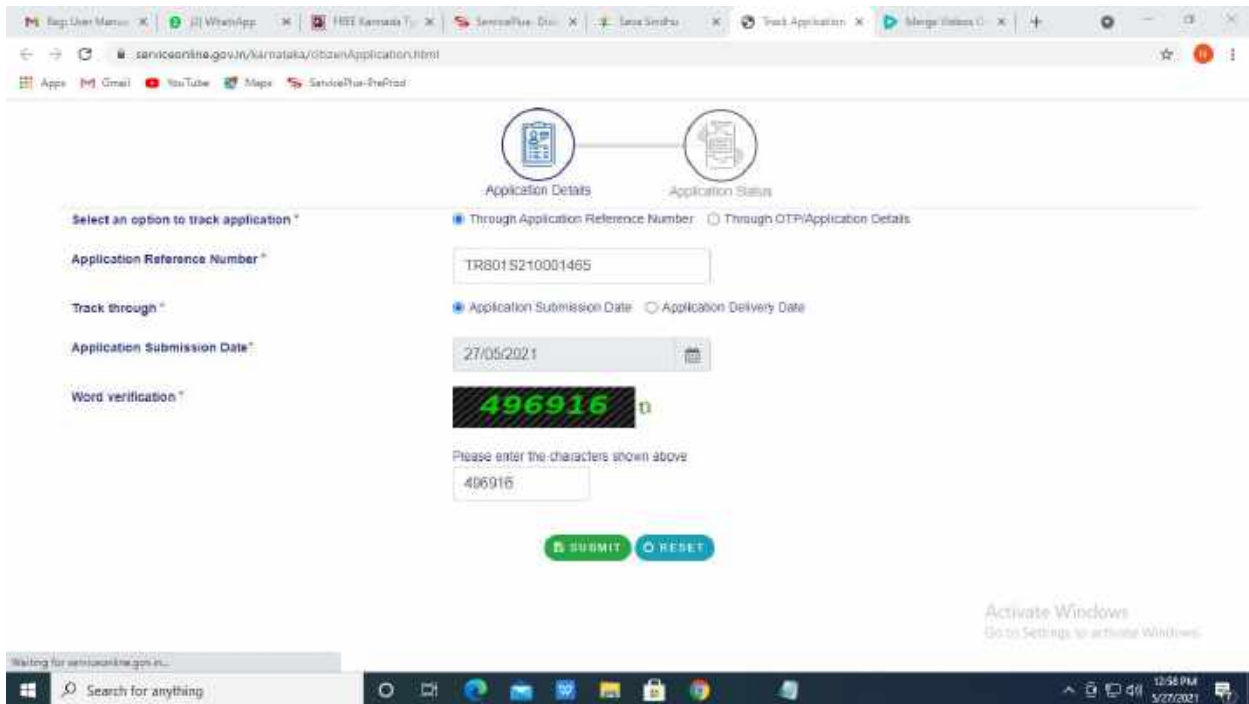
M Reg User Manu ✕ | (2) WhatsApp ✕ | FREE Kannada T ✕ | ServicePlus-Dis ✕ | Seva Sindhu ✕ | Track Application ✕ | Merge Videos ✕ | +

serviceonline.gov.in/karnataka/citizenApplication.html

Apps Gmail YouTube Maps ServicePlus-PreProd

Application Details Application Status

Select an option to track application * Through Application Reference Number Through OTP/Application Details

Application Reference Number * TR801S210001465

Track through * Application Submission Date Application Delivery Date

Application Submission Date* 27/05/2021

Word verification * 496916

Please enter the characters shown above
496916

SUBMIT RESET

Activate Windows
Go to Settings to activate Windows.

Waiting for serviceonline.gov.in...

Search for anything

12:58 PM
5/27/2021